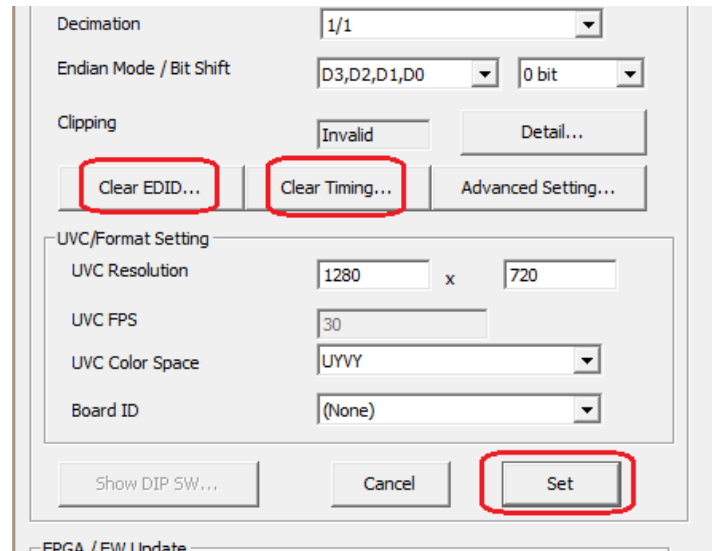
Decimation
1/1
Endian Mode / Bit Shift
D3,D2,D1,D0
0 bit
Clipping
Invalid
Detail...
Clear EDID...
Clear Timing...
Advanced Setting...
UVC/Format Setting
UVC Resolution
1280
x
720
UVC FPS
30
UVC Color Space
UYVY
Board ID
(None)
Show DIP SW...
Cancel
Set
FPGA / FW Update